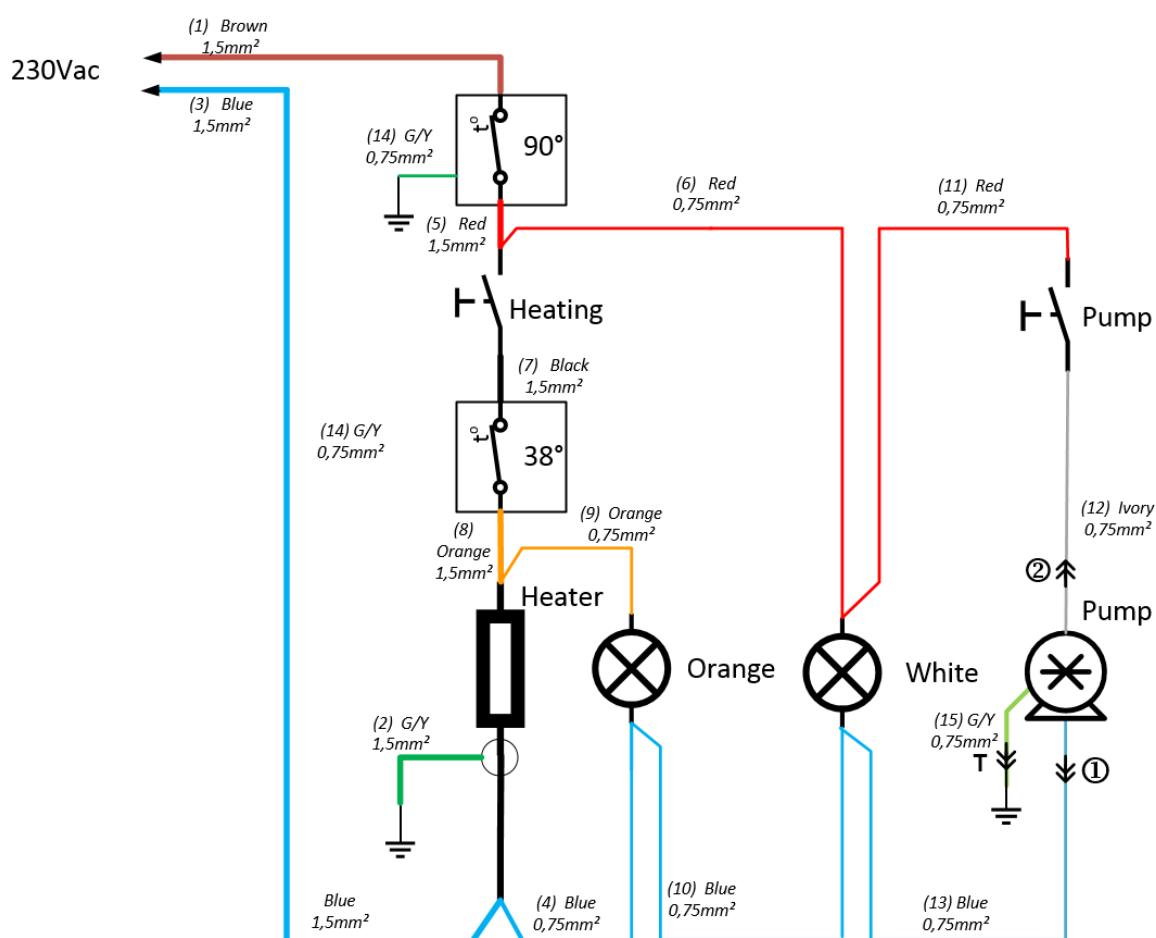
(1) Brown
1,5mm²

230Vac

(3) Blue
1,5mm²

(14) G/Y
0,75mm²

t°

90°

(5) Red
1,5mm²

(6) Red
0,75mm²

(11) Red
0,75mm²

Heating

Pump

(7) Black
1,5mm²

(14) G/Y
0,75mm²

t°

38°

(8)
Orange
1,5mm²

(9) Orange
0,75mm²

(12) Ivory
0,75mm²

②

Heater

Pump

Orange

White

(2) G/Y
1,5mm²

(15) G/Y
0,75mm²

T

①

Blue
1,5mm²

(4) Blue
0,75mm²

(10) Blue
0,75mm²

(13) Blue
0,75mm²